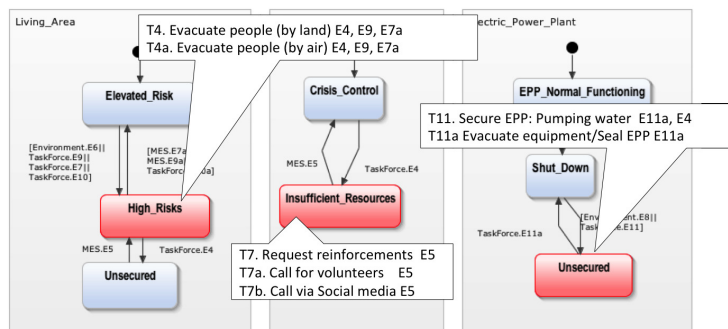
Living_Area

T4. Evacuate people (by land) E4, E9, E7a
T4a. Evacuate people (by air) E4, E9, E7a

ectric_Power_Plant

Elevated_Risk

Crisis_Control

EPP_Normal_Functioning

T11. Secure EPP: Pumping water E11a, E4
T11a Evacuate equipment/Seal EPP E11a

[Environment.E6||
TaskForce.E9||
TaskForce.E7||
TaskForce.E10]

[MES.E7a
MES.E9a
TaskForce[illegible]a]

MES.E5

TaskForce.E4

Shut_Down

High_Risks

Insufficient_Resources

[Environment.E8||
Task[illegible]e.E11]

TaskForce.E11a

MES.E5

TaskForce.E4

Unsecured

T7. Request reinforcements E5
T7a. Call for volunteers E5
T7b. Call via Social media E5

Unsecured